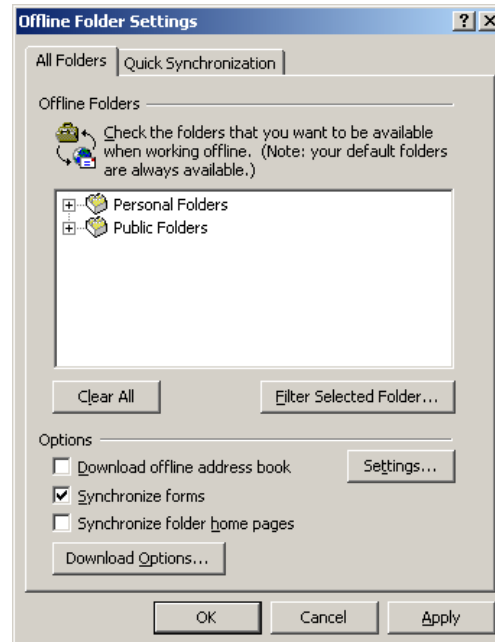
Offline Folder Settings
?
X
All Folders
Quick Synchronization
Offline Folders
Check the folders that you want to be available when working offline. (Note: your default folders are always available.)
Personal Folders
Public Folders
Clear All
Filter Selected Folder...
Options
Download offline address book
Settings...
Synchronize forms
Synchronize folder home pages
Download Options...
OK
Cancel
Apply